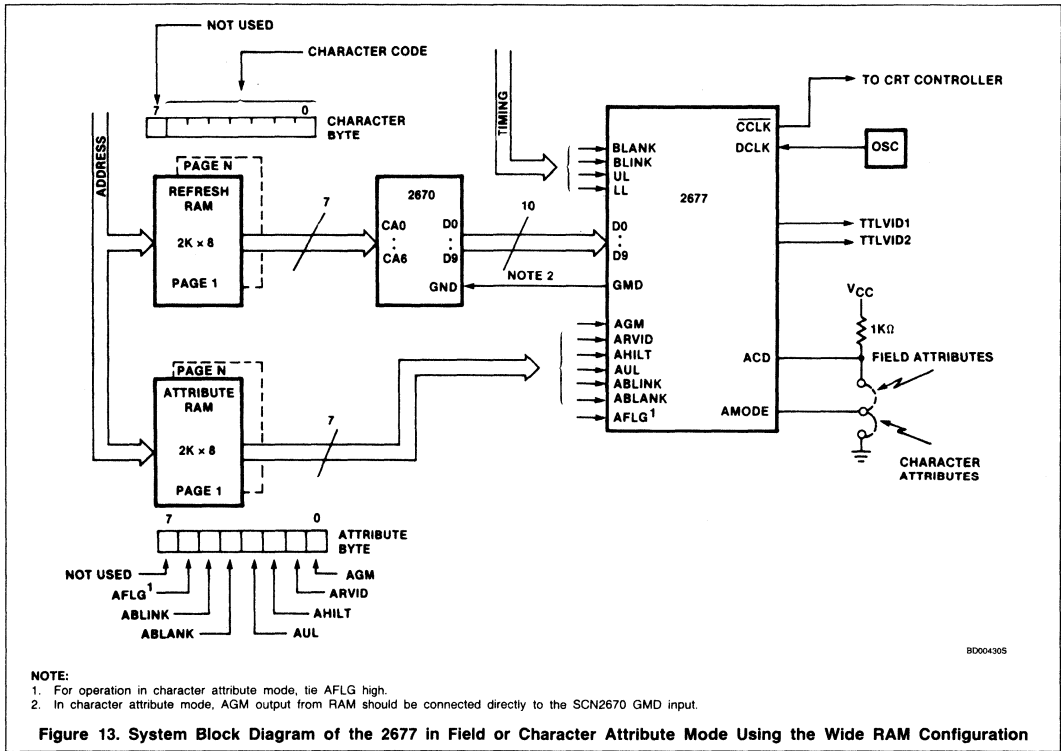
NOT USED

CHARACTER CODE

7 0

CHARACTER BYTE

ADDRESS

PAGE N

REFRESH RAM

2K × 8

PAGE 1

7

2670

CA0
:
CA6

D0
:
D9

GND

10

NOTE 2

TIMING

BLANK
BLINK
UL
LL

2677

$\overline{CCLK}$
DCLK

TO CRT CONTROLLER

OSC

D0
:
D9

TTLVID1
TTLVID2

GMD

$V_{CC}$

1KΩ

AGM
ARVID
AHILT
AUL
ABLINK
ABLANK
AFLG$^1$

ACD

FIELD ATTRIBUTES

AMODE

CHARACTER ATTRIBUTES

PAGE N

ATTRIBUTE RAM

2K × 8

PAGE 1

7

7 0

ATTRIBUTE BYTE

NOT USED
AFLG$^1$
ABLINK
ABLANK
AUL
AHILT
ARVID
AGM

BD00430S

NOTE:
1. For operation in character attribute mode, tie AFLG high.
2. In character attribute mode, AGM output from RAM should be connected directly to the SCN2670 GMD input.

Figure 13. System Block Diagram of the 2677 in Field or Character Attribute Mode Using the Wide RAM Configuration